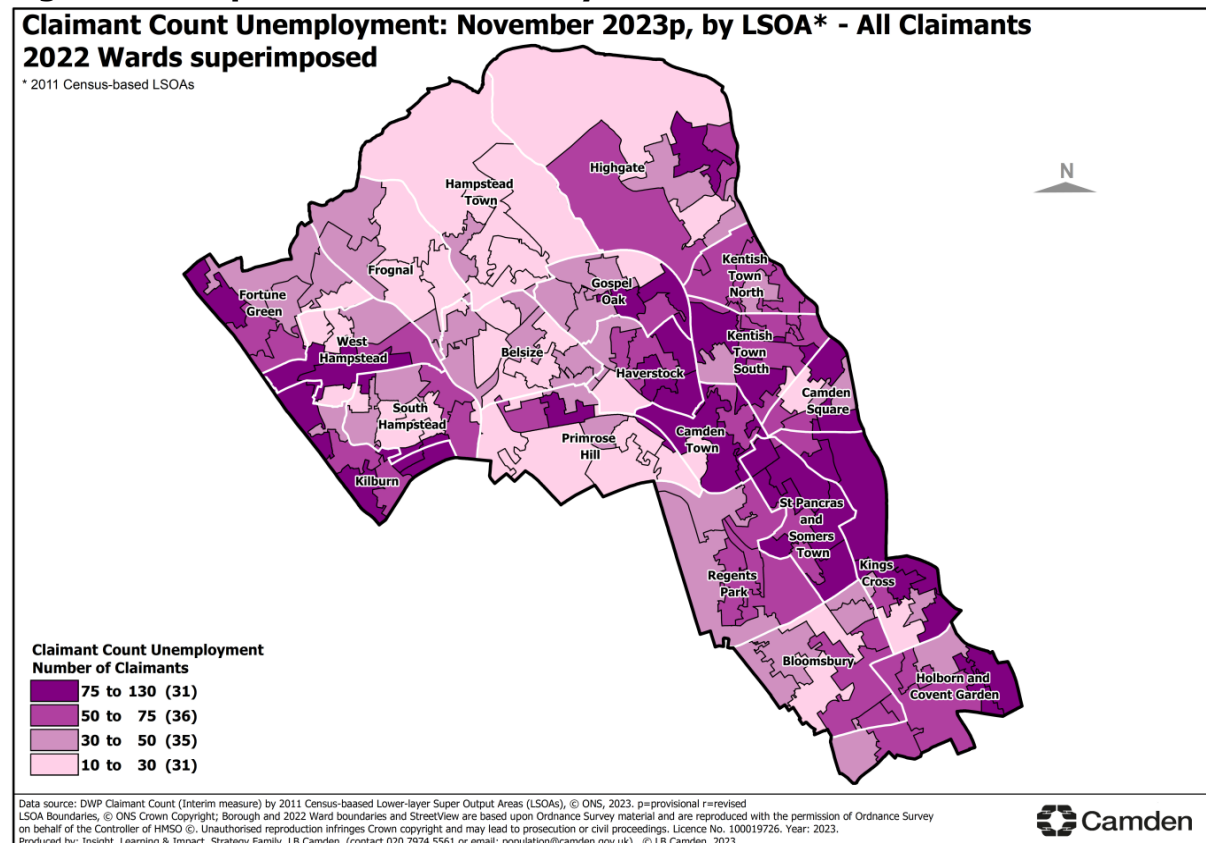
Claimant Count Unemployment: November 2023p, by LSOA* - All Claimants
2022 Wards superimposed
* 2011 Census-based LSOAs

N

Highgate
Hampstead Town
Frognal
Fortune Green
West Hampstead
Gospel Oak
Kentish Town North
Kentish Town South
Belsize
Haverstock
Camden Square
South Hampstead
Primrose Hill
Camden Town
Kilburn
St Pancras and Somers Town
Kings Cross
Regents Park
Bloomsbury
Holborn and Covent Garden

Claimant Count Unemployment
Number of Claimants
75 to 130 (31)
50 to 75 (36)
30 to 50 (35)
10 to 30 (31)

Data source: DWP Claimant Count (Interim measure) by 2011 Census-baased Lower-layer Super Output Areas (LSOAs), © ONS, 2023. p=provisional r=revised
LSOA Boundaries, © ONS Crown Copyright; Borough and 2022 Ward boundaries and StreetView are based upon Ordnance Survey material and are reproduced with the permission of Ordnance Survey on behalf of the Controller of HMSO ©. Unauthorised reproduction infringes Crown copyright and may lead to prosecution or civil proceedings. Licence No. 100019726. Year: 2023.
Produced by: Insight, Learning & Impact, Strategy Family, LB Camden. (contact 020 7974 5561 or email: population@camden.gov.uk). © LB Camden, 2023.

Camden